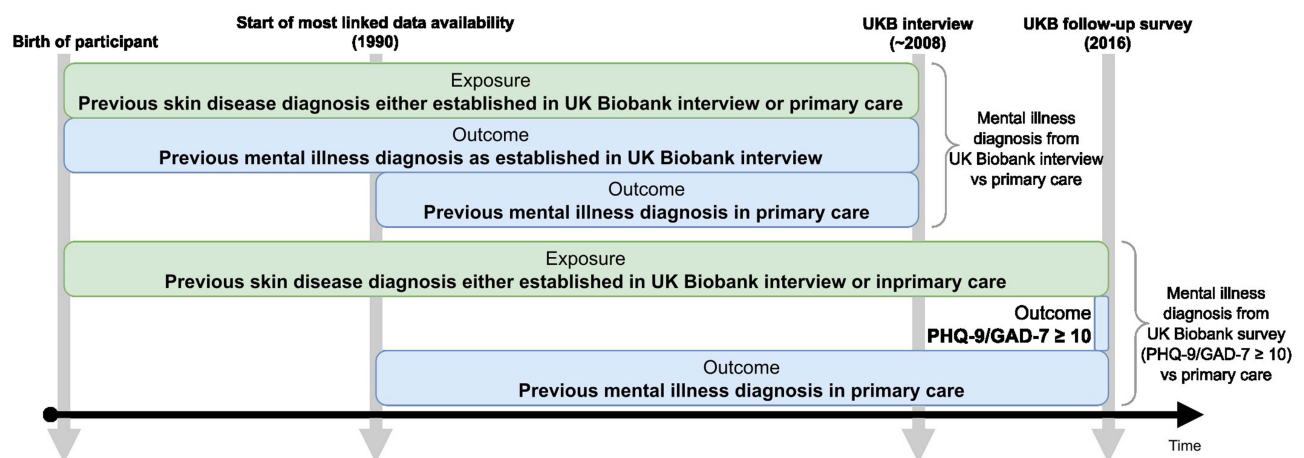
Birth of participant

Start of most linked data availability (1990)

UKB interview (~2008)

UKB follow-up survey (2016)

Exposure
Previous skin disease diagnosis either established in UK Biobank interview or primary care

Outcome
Previous mental illness diagnosis as established in UK Biobank interview

Outcome
Previous mental illness diagnosis in primary care

Mental illness diagnosis from UK Biobank interview vs primary care

Exposure
Previous skin disease diagnosis either established in UK Biobank interview or inprimary care

Outcome
PHQ-9/GAD-7 ≥ 10

Outcome
Previous mental illness diagnosis in primary care

Mental illness diagnosis from UK Biobank survey (PHQ-9/GAD-7 ≥ 10) vs primary care

Time